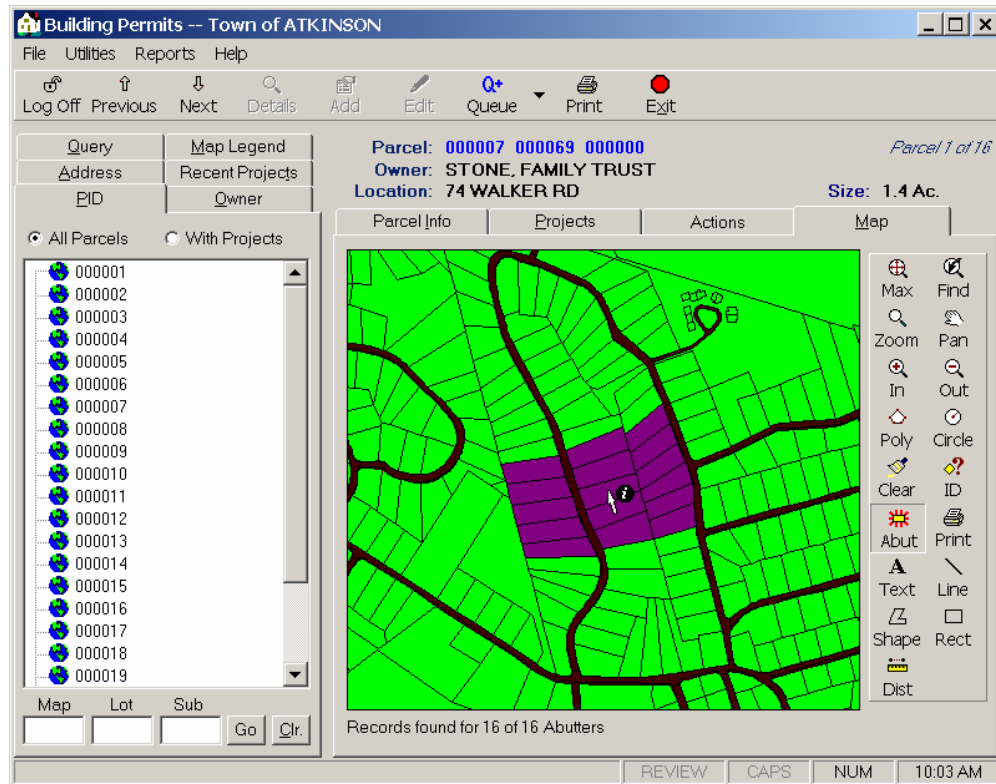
Building Permits -- Town of ATKINSON

File Utilities Reports Help

Log Off Previous Next Details Add Edit Queue Print Exit

Query
Map Legend
Address
Recent Projects
PID
Owner

All Parcels
With Projects

000001
000002
000003
000004
000005
000006
000007
000008
000009
000010
000011
000012
000013
000014
000015
000016
000017
000018
000019

Map Lot Sub
Go Clr.

Parcel: 000007 000069 000000
Owner: STONE, FAMILY TRUST
Location: 74 WALKER RD

Parcel 1 of 16
Size: 1.4 Ac.

Parcel Info | Projects | Actions | Map

Max Find
Zoom Pan
In Out
Poly Circle
Clear ID
Abut Print
Text Line
Shape Rect
Dist

Records found for 16 of 16 Abutters

REVIEW CAPS NUM 10:03 AM